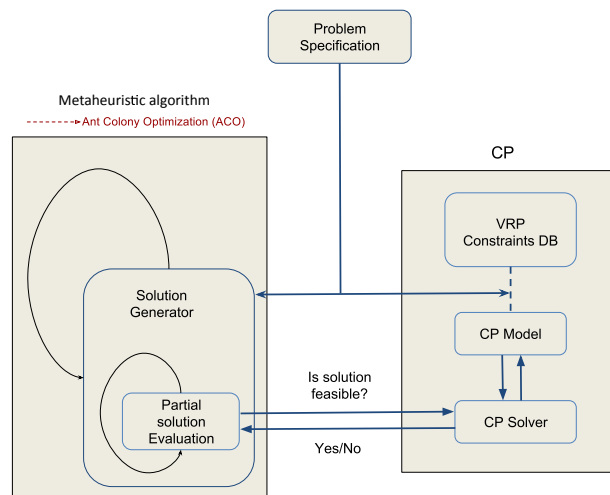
Problem Specification

Metaheuristic algorithm

Ant Colony Optimization (ACO)

CP

VRP Constraints DB

Solution Generator

CP Model

Is solution feasible?

Partial solution Evaluation

CP Solver

Yes/No